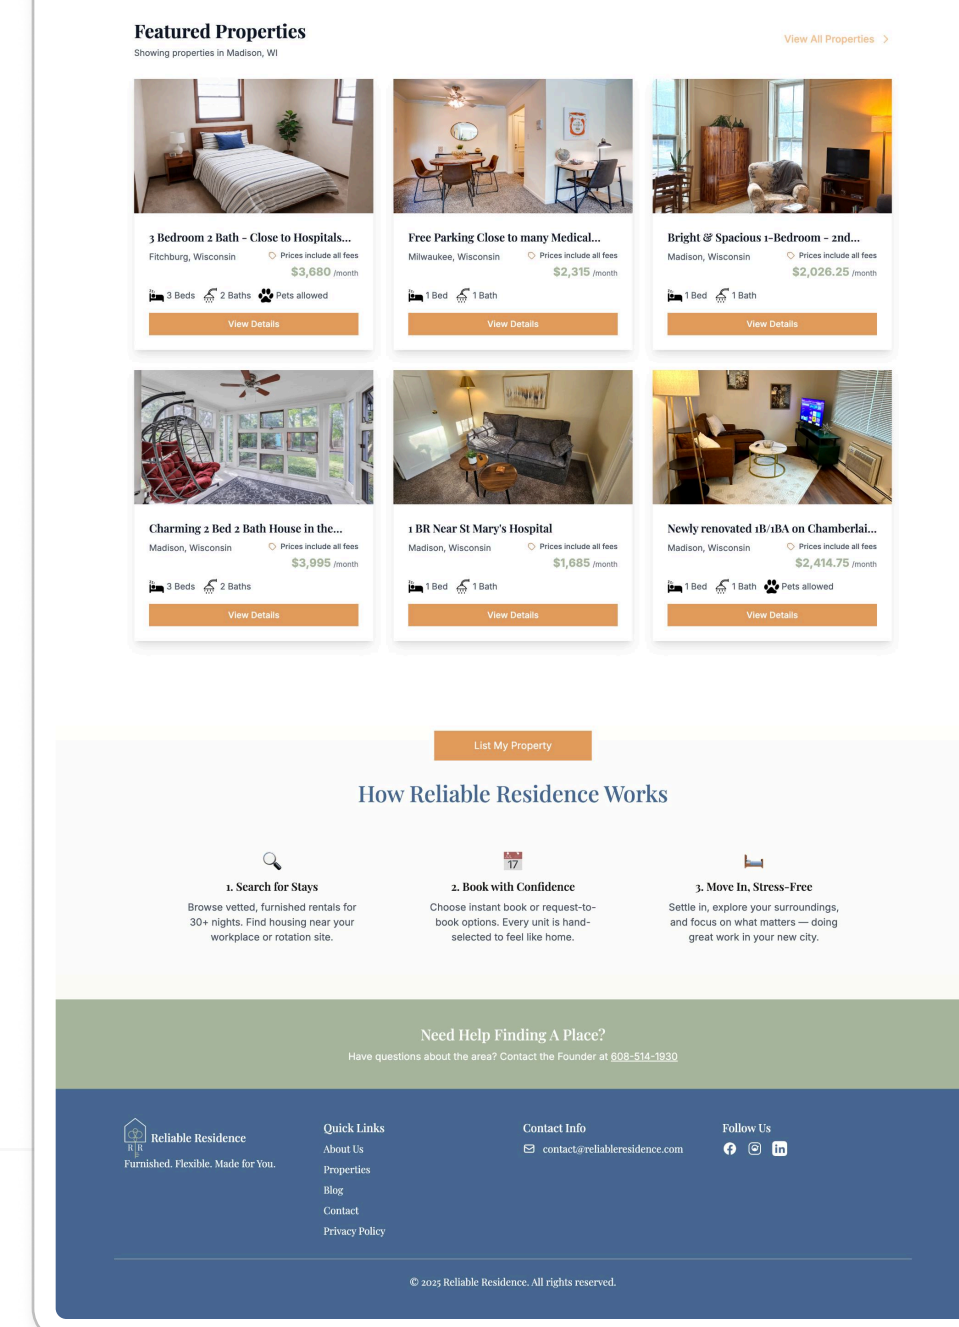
Featured Properties
Showing properties in Madison, WI

View All Properties >

3 Bedroom 2 Bath - Close to Hospitals...
Fitchburg, Wisconsin
Prices include all fees
$3,680 /month
3 Beds 2 Baths Pets allowed
View Details

Free Parking Close to many Medical...
Milwaukee, Wisconsin
Prices include all fees
$2,315 /month
1 Bed 1 Bath
View Details

Bright & Spacious 1-Bedroom - 2nd...
Madison, Wisconsin
Prices include all fees
$2,026.25 /month
1 Bed 1 Bath
View Details

Charming 2 Bed 2 Bath House in the...
Madison, Wisconsin
Prices include all fees
$3,995 /month
3 Beds 2 Baths
View Details

1 BR Near St Mary's Hospital
Madison, Wisconsin
Prices include all fees
$1,685 /month
1 Bed 1 Bath
View Details

Newly renovated 1B/1BA on Chamberlai...
Madison, Wisconsin
Prices include all fees
$2,414.75 /month
1 Bed 1 Bath Pets allowed
View Details

List My Property

How Reliable Residence Works

1. Search for Stays
Browse vetted, furnished rentals for 30+ nights. Find housing near your workplace or rotation site.

17
2. Book with Confidence
Choose instant book or request-to-book options. Every unit is hand-selected to feel like home.

3. Move In, Stress-Free
Settle in, explore your surroundings, and focus on what matters — doing great work in your new city.

Need Help Finding A Place?
Have questions about the area? Contact the Founder at 608-514-1930

RR
Reliable Residence
Furnished. Flexible. Made for You.

Quick Links
About Us
Properties
Blog
Contact
Privacy Policy

Contact Info
contact@reliableresidence.com

Follow Us

© 2025 Reliable Residence. All rights reserved.